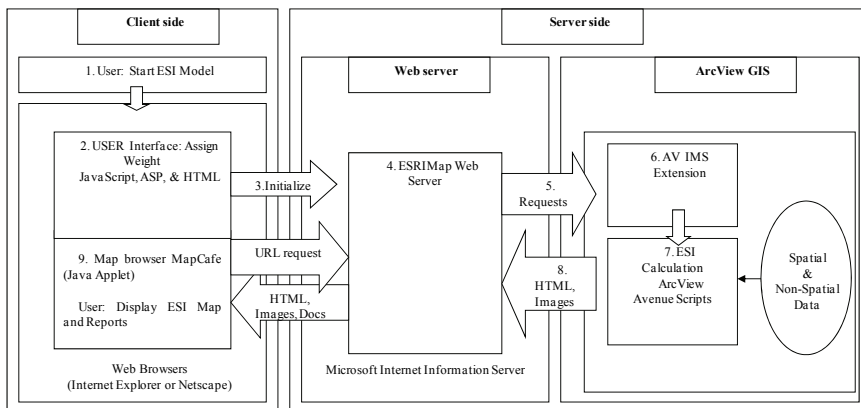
Client side

Server side

1. User: Start ESI Model

Web server

ArcView GIS

2. USER Interface: Assign Weight JavaScript, ASP, & HTML

3.Initialize

4. ESRIMap Web Server

5. Requests

6. AV IMS Extension

9. Map browser MapCafe (Java Applet)

User: Display ESI Map and Reports

URL request

HTML, Images, Docs

8. HTML, Images

7. ESI Calculation ArcView Avenue Scripts

Spatial & Non-Spatial Data

Web Browsers (Internet Explorer or Netscape)

Microsoft Internet Information Server